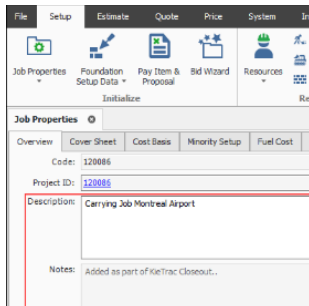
File Setup Estimate Quote Price System In

Job Properties Foundation Setup Data Pay Item & Proposal Bid Wizard Resources

Initialize

Re

Job Properties

Overview Cover Sheet Cost Basis Minority Setup Fuel Cost

Code: 120086

Project ID: 120086

Description: Carrying Job Montreal Airport

Notes: Added as part of KieTrac Closeout...